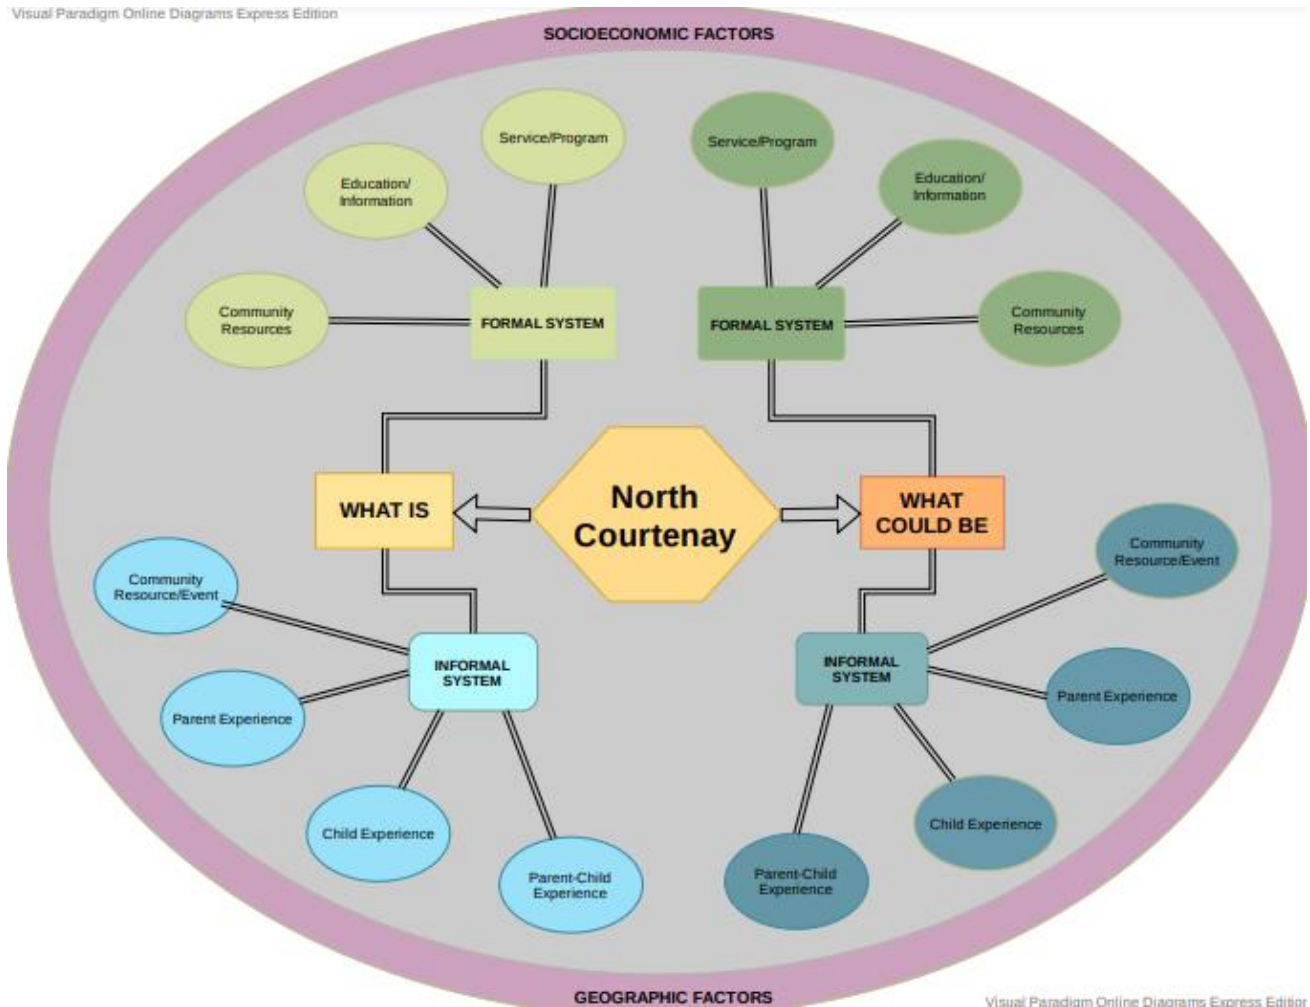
Visual Paradigm Online Diagrams Express Edition

SOCIOECONOMIC FACTORS

Service/Program

Education/ Information

Community Resources

FORMAL SYSTEM

Service/Program

Education/ Information

FORMAL SYSTEM

Community Resources

WHAT IS

North Courtenay

WHAT COULD BE

Community Resource/Event

INFORMAL SYSTEM

Parent Experience

Child Experience

Parent-Child Experience

Community Resource/Event

INFORMAL SYSTEM

Parent Experience

Child Experience

Parent-Child Experience

GEOGRAPHIC FACTORS

Visual Paradigm Online Diagrams Express Editior